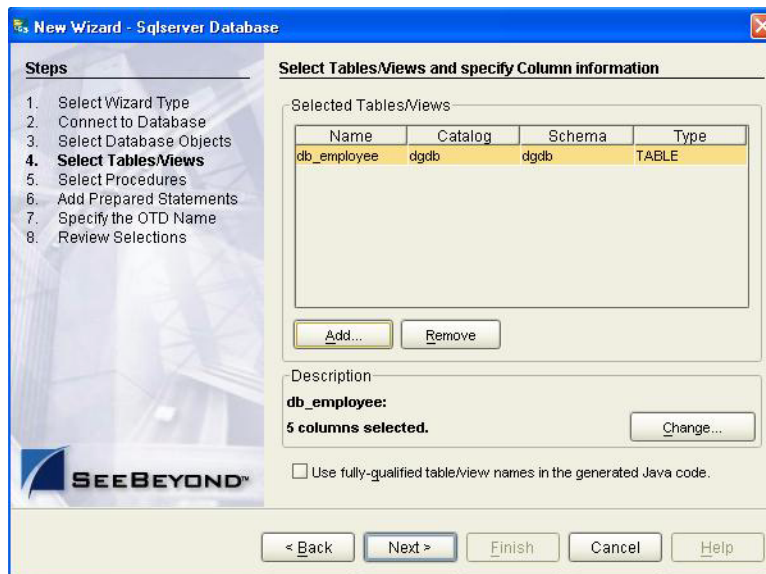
New Wizard - Sqlserver Database

Steps

1. Select Wizard Type
2. Connect to Database
3. Select Database Objects
4. Select Tables/Views
5. Select Procedures
6. Add Prepared Statements
7. Specify the OTD Name
8. Review Selections

SEEBEYOND

Select Tables/Views and specify Column information

Selected Tables/Views

| Name | Catalog | Schema | Type |
|---|---|---|---|
| db_employee | dgdb | dgdb | TABLE |

Add... Remove

Description

db_employee:

5 columns selected.

Change...

Use fully-qualified table/view names in the generated Java code.

< Back Next > Finish Cancel Help